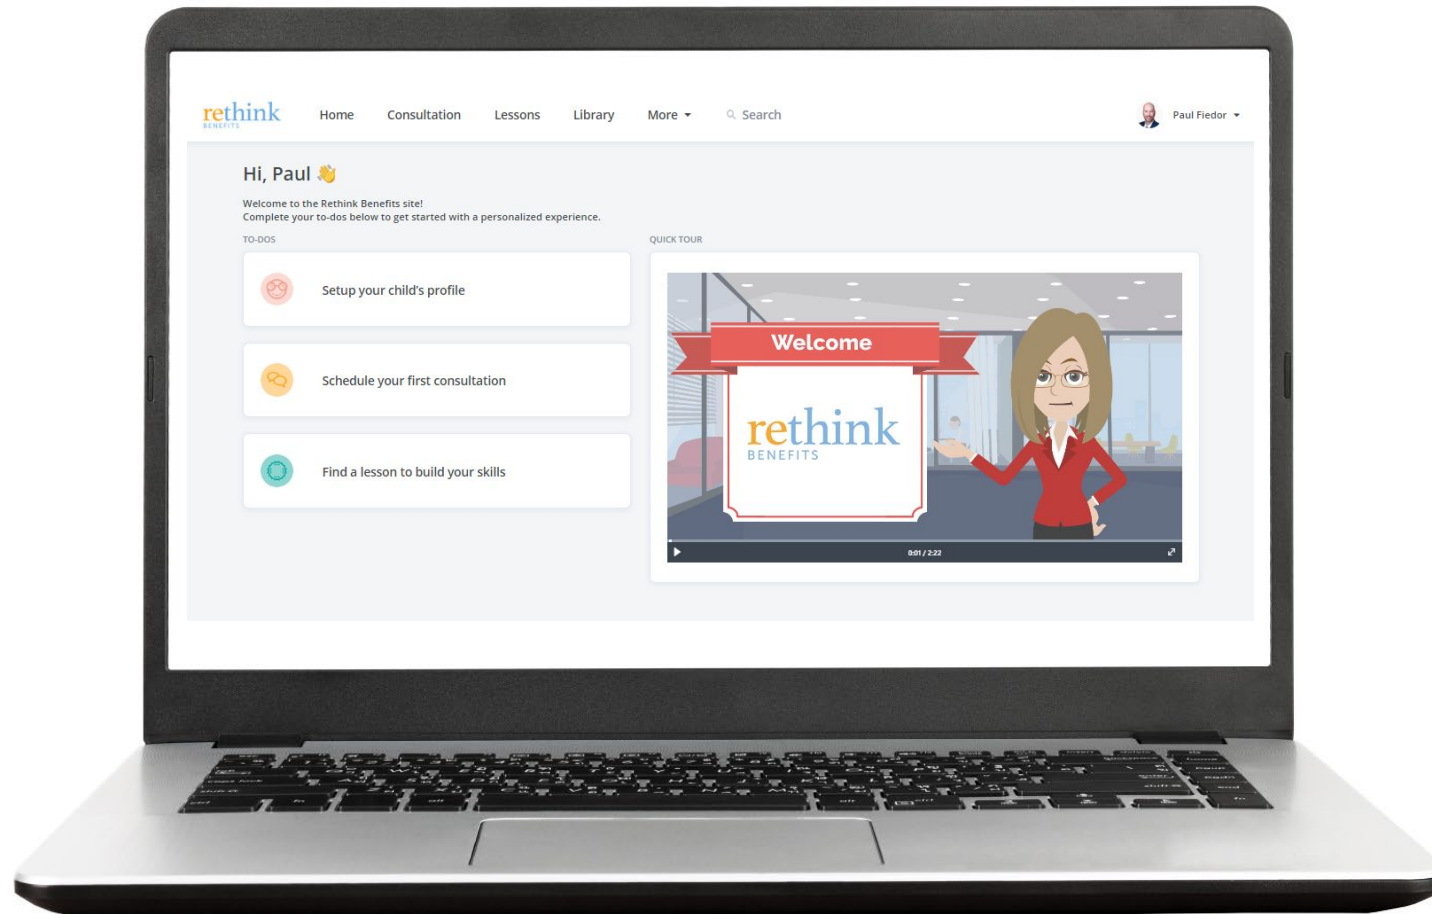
rethink
BENEFITS

Home Consultation Lessons Library More Search

Paul Fiedor

Hi, Paul 👋

Welcome to the Rethink Benefits site!
Complete your to-dos below to get started with a personalized experience.

TO-DOS

Setup your child's profile

Schedule your first consultation

Find a lesson to build your skills

QUICK TOUR

Welcome

rethink
BENEFITS

0:01 / 2:22